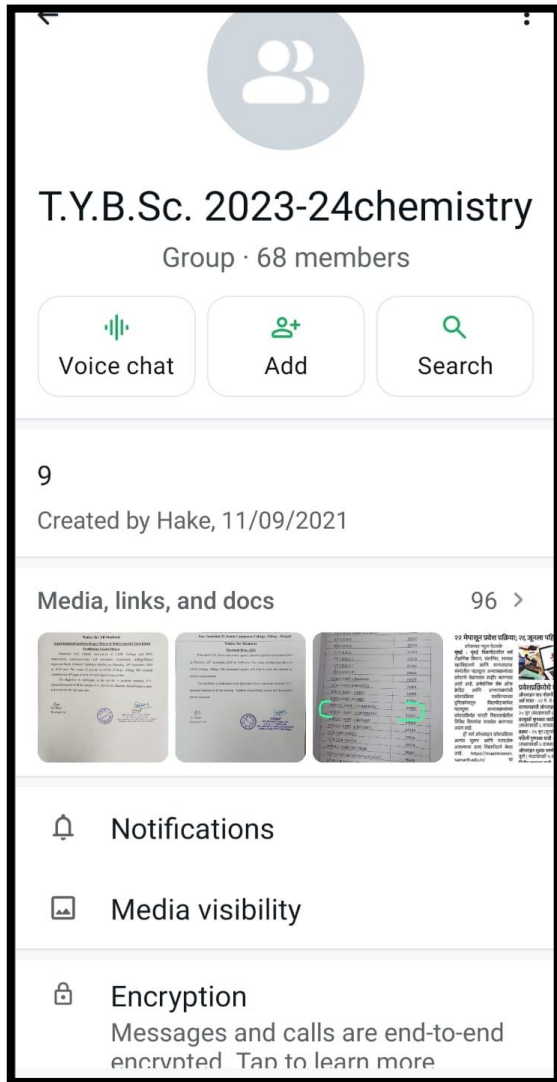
T.Y.B.Sc. 2023-24chemistry

Group · 68 members

Voice chat

Add

Search

9

Created by Hake, 11/09/2021

Media, links, and docs

96 >

Notifications

Media visibility

Encryption

Messages and calls are end-to-end encrypted. Tap to learn more